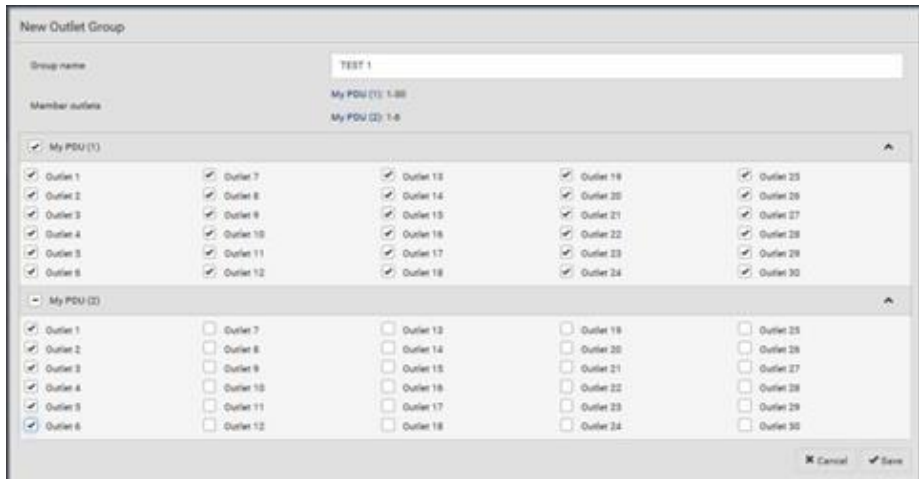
New Outlet Group

Group name
TEST 1

Member outlets
My PDU (1): 1-30
My PDU (2): 1-6

My PDU (1)

Outlet 1
Outlet 2
Outlet 3
Outlet 4
Outlet 5
Outlet 6

Outlet 7
Outlet 8
Outlet 9
Outlet 10
Outlet 11
Outlet 12

Outlet 13
Outlet 14
Outlet 15
Outlet 16
Outlet 17
Outlet 18

Outlet 19
Outlet 20
Outlet 21
Outlet 22
Outlet 23
Outlet 24

Outlet 25
Outlet 26
Outlet 27
Outlet 28
Outlet 29
Outlet 30

My PDU (2)

Outlet 1
Outlet 2
Outlet 3
Outlet 4
Outlet 5
Outlet 6

Outlet 7
Outlet 8
Outlet 9
Outlet 10
Outlet 11
Outlet 12

Outlet 13
Outlet 14
Outlet 15
Outlet 16
Outlet 17
Outlet 18

Outlet 19
Outlet 20
Outlet 21
Outlet 22
Outlet 23
Outlet 24

Outlet 25
Outlet 26
Outlet 27
Outlet 28
Outlet 29
Outlet 30

Cancel
Save